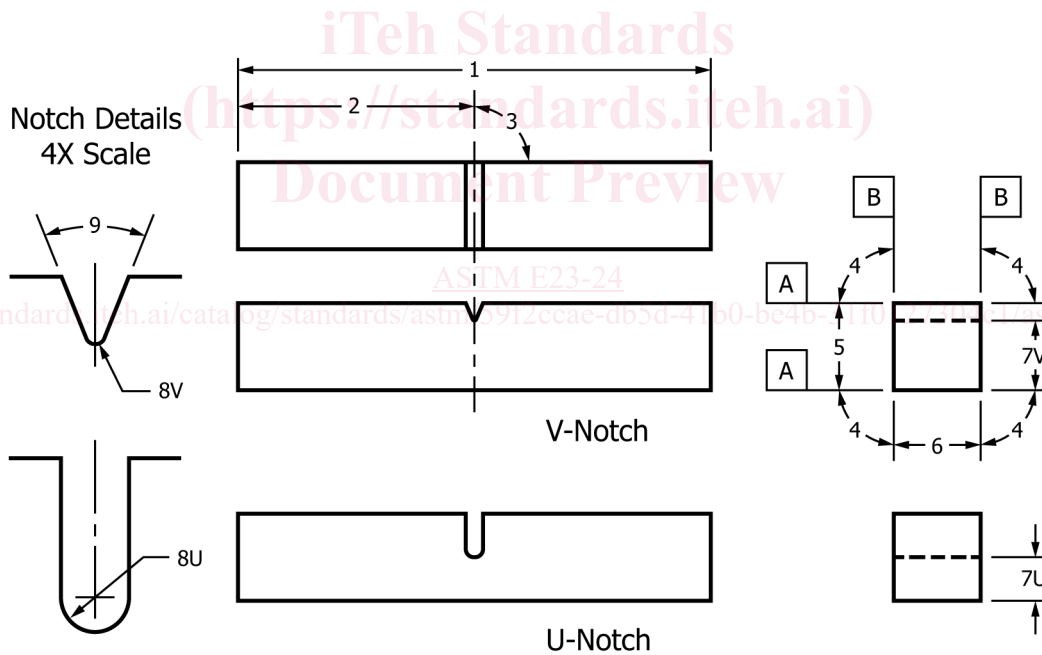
iTeh Standards
(https://standards.iteh.ai)
Document Preview

Notch Details
4X Scale

1

2

3

9

8V

8U

ASTM E23-24

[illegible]standards.iteh.ai/catalog/standards/astm/59f2ccae-db5d-41b0-be4b-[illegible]

V-Notch

U-Notch

B

B

A

A

4

4

5

7V

4

6

4

7U